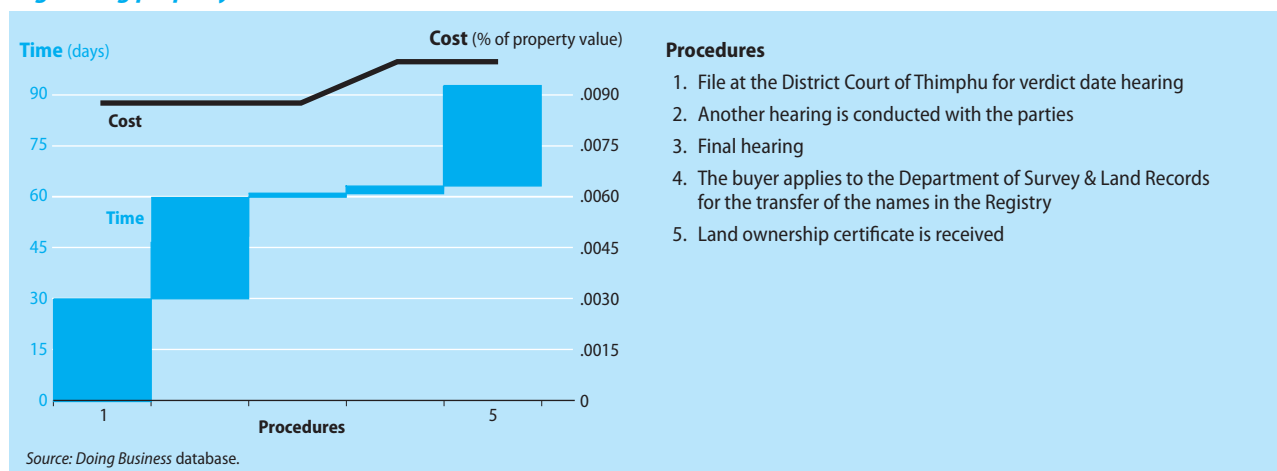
Time (days)

Cost (% of property value)

90
75
60
45
30
15
0

.0090
.0075
.0060
.0045
.0030
.0015
0

Cost

Time

1
5

Procedures

Source: Doing Business database.

Procedures

1. File at the District Court of Thimphu for verdict date hearing
2. Another hearing is conducted with the parties
3. Final hearing
4. The buyer applies to the Department of Survey & Land Records for the transfer of the names in the Registry
5. Land ownership certificate is received